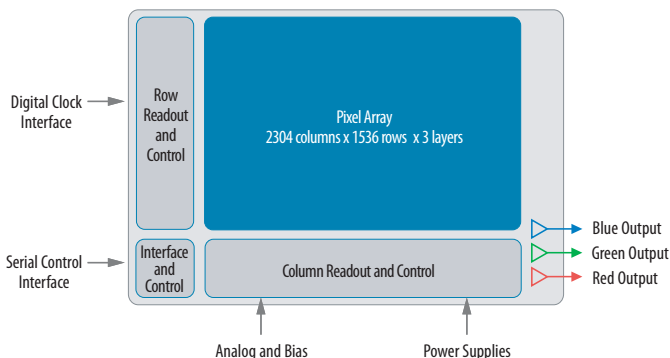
Digital Clock Interface

Row Readout and Control

Pixel Array
2304 columns x 1536 rows x 3 layers

Serial Control Interface

Interface and Control

Column Readout and Control

Blue Output

Green Output

Red Output

Analog and Bias

Power Supplies